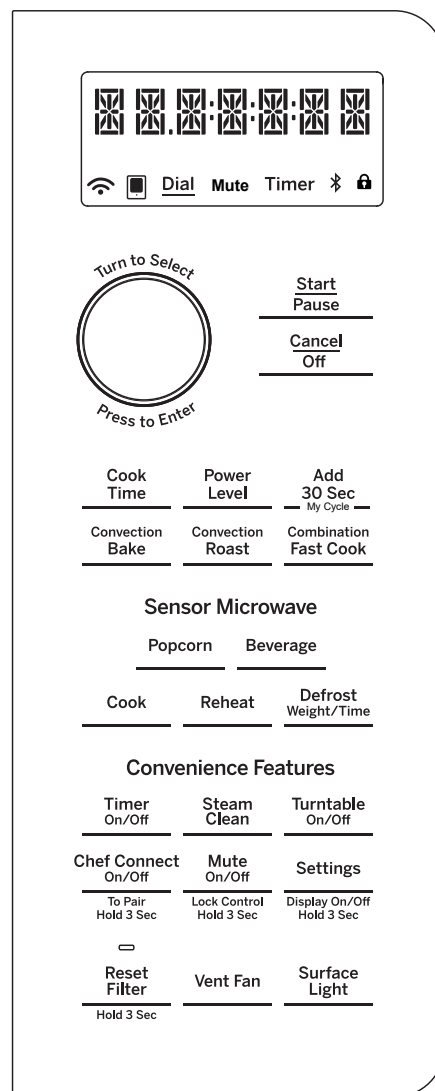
Dial Mute Timer

Turn to Select

Press to Enter

Start
Pause

Cancel
Off

Cook Time

Power Level

Add 30 Sec
My Cycle

Convection Bake

Convection Roast

Combination Fast Cook

Sensor Microwave

Popcorn

Beverage

Cook

Reheat

Defrost
Weight/Time

Convenience Features

Timer
On/Off

Steam Clean

Turntable
On/Off

Chef Connect
On/Off

Mute
On/Off

Settings

To Pair
Hold 3 Sec

Lock Control
Hold 3 Sec

Display On/Off
Hold 3 Sec

Reset Filter

Vent Fan

Surface Light

Hold 3 Sec